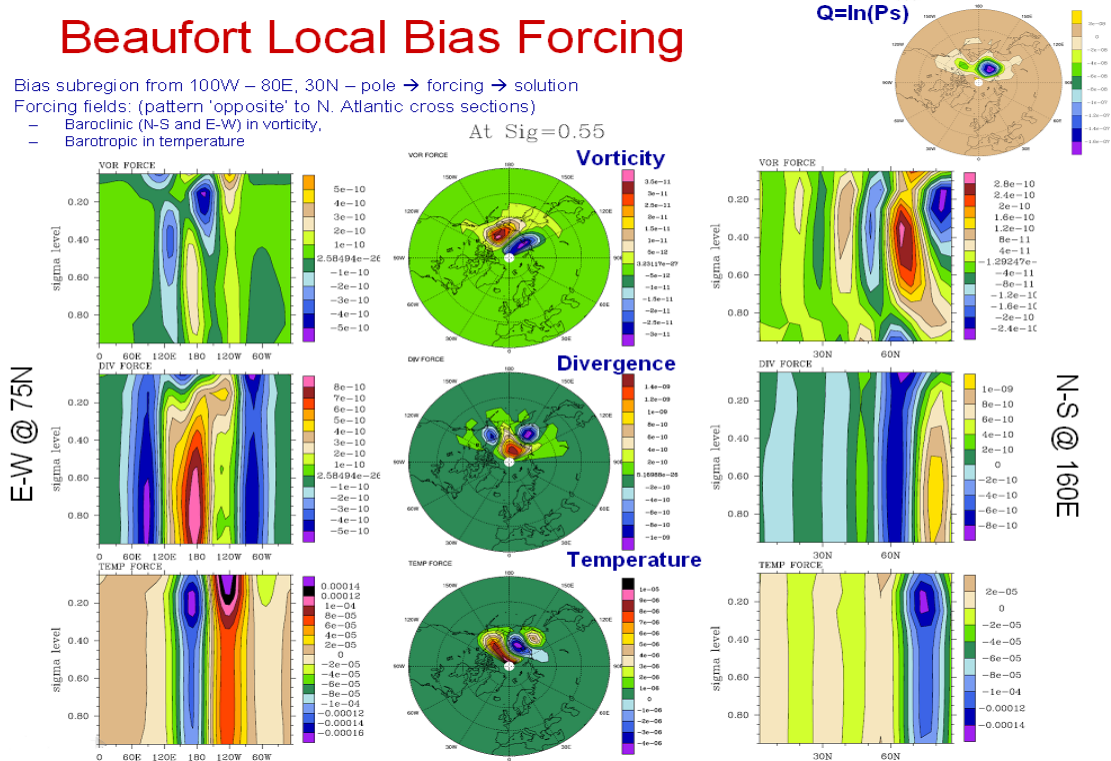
Beaufort Local Bias Forcing

Q=ln(Ps)

Bias subregion from 100W – 80E, 30N – pole → forcing → solution
Forcing fields: (pattern 'opposite' to N. Atlantic cross sections)
– Baroclinic (N-S and E-W) in vorticity,
– Barotropic in temperature

At Sig=0.55

Vorticity

Divergence

Temperature

E-W @ 75N

N-S @ 160E

VOR FORCE

sigma level

0.20
0.40
0.60
0.80

0 60E 120E 180 120W 60W

5e-10
4e-10
3e-10
2e-10
1e-10
2.58494e-26
−1e-10
−2e-10
−3e-10
−4e-10
−5e-10

VOR FORCE

3.5e-11
3e-11
2.5e-11
2e-11
1.5e-11
1e-11
5e-12
3.23117e-27
−5e-12
−1e-11
−1.5e-11
−2e-11
−2.5e-11
−3e-11

VOR FORCE

2.8e-10
2.4e-10
2e-10
1.6e-10
1.2e-10
8e-11
4e-11
−1.29247e-
−4e-11
−8e-11
−1.2e-10
−1.6e-10
−2e-10
−2.4e-10

30N 60N

DIV FORCE

8e-10
7e-10
6e-10
5e-10
4e-10
3e-10
2e-10
1e-10
2.58494e-26
−1e-10
−2e-10
−3e-10
−4e-10
−5e-10

DIV FORCE

1.4e-09
1.2e-09
1e-09
8e-10
6e-10
4e-10
2e-10
5.16988e-26
−2e-10
−4e-10
−6e-10
−8e-10
−1e-09

DIV FORCE

1e-09
8e-10
6e-10
4e-10
2e-10
0
−2e-10
−4e-10
−6e-10
−8e-10

TEMP FORCE

0.00014
0.00012
1e-04
8e-05
6e-05
4e-05
2e-05
0
−2e-05
−4e-05
−6e-05
−8e-05
−1e-04
−0.00012
−0.00014
−0.00016

TEMP FORCE

1e-05
9e-06
8e-06
7e-06
6e-06
5e-06
4e-06
3e-06
2e-06
1e-06
0
−1e-06
−2e-06
−3e-06
−4e-06

2e-05
0
−2e-05
−4e-05
−6e-05
−8e-05
−1e-04
−0.00012
−0.00014

180 150E 120E 90E 60E 30E 0 30W 60W 90W 120W 150W